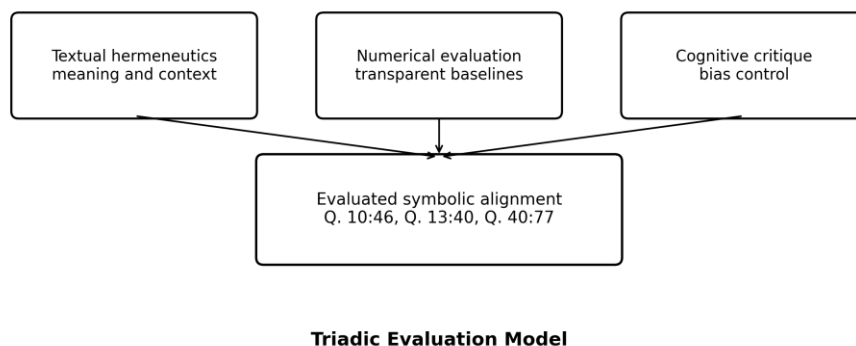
Textual hermeneutics
meaning and context

Numerical evaluation
transparent baselines

Cognitive critique
bias control

Evaluated symbolic alignment
Q. 10:46, Q. 13:40, Q. 40:77

**Triadic Evaluation Model**